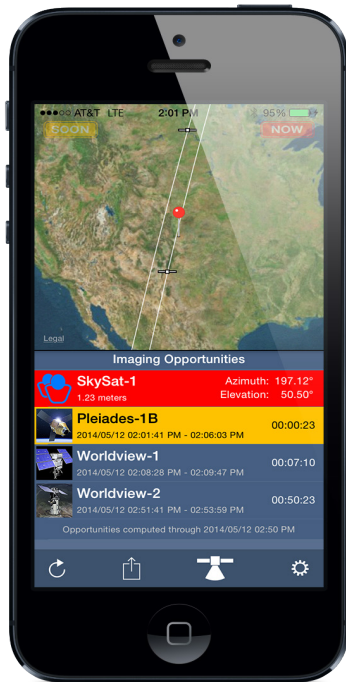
●●●○○ AT&T LTE 2:01 PM 95%

SOON

NOW

Legal

Imaging Opportunities

SkySat-1
1.23 meters
Azimuth: 197.12°
Elevation: 50.50°

Pleiades-1B
2014/05/12 02:01:41 PM - 02:06:03 PM
00:00:23

Worldview-1
2014/05/12 02:08:28 PM - 02:09:47 PM
00:07:10

Worldview-2
2014/05/12 02:51:41 PM - 02:53:59 PM
00:50:23

Opportunities computed through 2014/05/12 02:50 PM